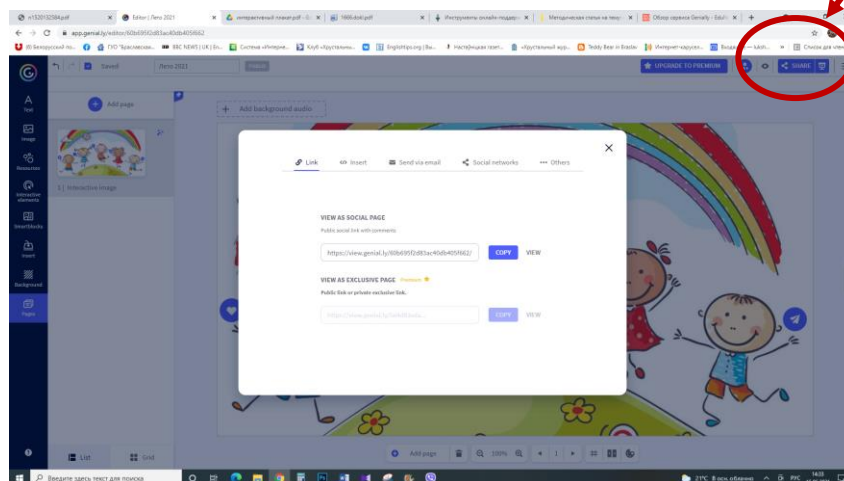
n1520132584.pdf | Editor | Лето 2021 | интерактивный плакат.pdf | 1886.docx.pdf | Инструменты онлайн-подарк... | Методическая статья на тему | Обзор сервиса Genially - Edu

app.genial.ly/editor/60b695f2d83ac40db405f662

Saved | Лето 2021 | UPGRADE TO PREMIUM | SHARE

Text
Image
Resources
Interactive elements
Smartblocks
Insert
Background
Pages

Add page

1 | Interactive image

Add background audio

Link | Insert | Send via email | Social networks | Others

VIEW AS SOCIAL PAGE
Public social link with comments

https://view.genial.ly/60b695f2d83ac40db405f662/ | COPY | VIEW

VIEW AS EXCLUSIVE PAGE Premium
Public link or private exclusive link.

https://view.genial.ly/60b695f2d83a... | COPY | VIEW

List | Grid

Add page | 100% | 1

Введите здесь текст для поиска

21°C | РУС | 14:03